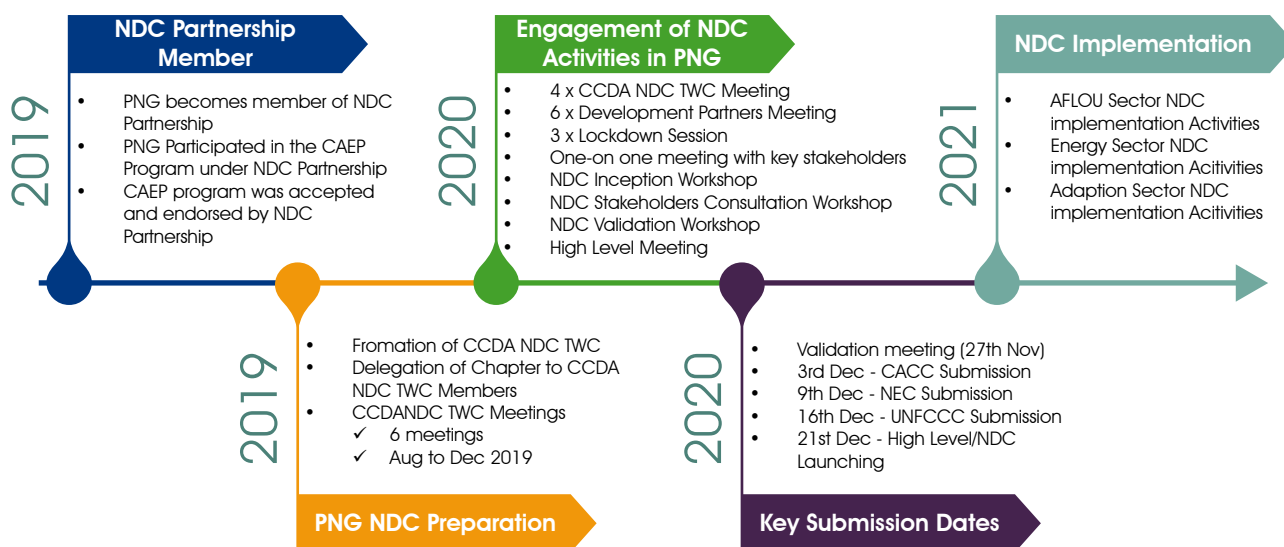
2019

NDC Partnership Member

- PNG becomes member of NDC Partnership
- PNG Participated in the CAEP Program under NDC Partnership
- CAEP program was accepted and endorsed by NDC Partnership

2020

Engagement of NDC Activities in PNG

- 4 x CCDA NDC TWC Meeting
- 6 x Development Partners Meeting
- 3 x Lockdown Session
- One-on one meeting with key stakeholders
- NDC Inception Workshop
- NDC Stakeholders Consultation Workshop
- NDC Validation Workshop
- High Level Meeting

2021

NDC Implementation

- AFLOU Sector NDC implementation Activities
- Energy Sector NDC implementation Acitivities
- Adaption Sector NDC implementation Acitivities

2019

- Fromation of CCDA NDC TWC
- Delegation of Chapter to CCDA NDC TWC Members
- CCDANDC TWC Meetings
  ✓ 6 meetings
  ✓ Aug to Dec 2019

PNG NDC Preparation

2020

- Validation meeting (27th Nov)
- 3rd Dec - CACC Submission
- 9th Dec - NEC Submission
- 16th Dec - UNFCCC Submission
- 21st Dec - High Level/NDC Launching

Key Submission Dates